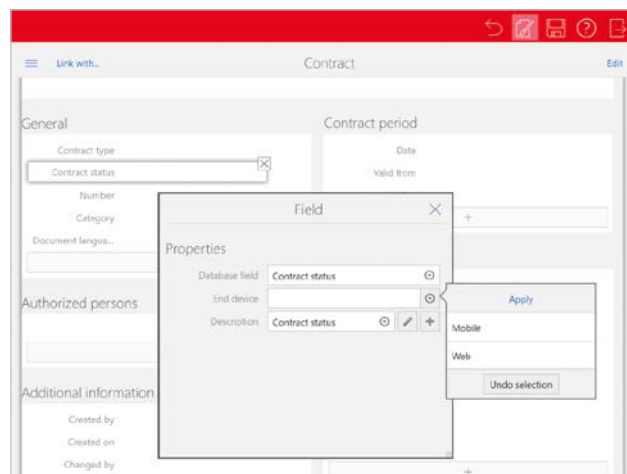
Link with...

Contract

Edit

General

Contract type

Contract status

Number

Category

Document langua...

Contract period

Date

Valid from

+

Field

Properties

Database field

Contract status

End device

Description

Contract status

Apply

Mobile

Web

Undo selection

Authorized persons

Additional information

Created by

Created on

Changed by

+